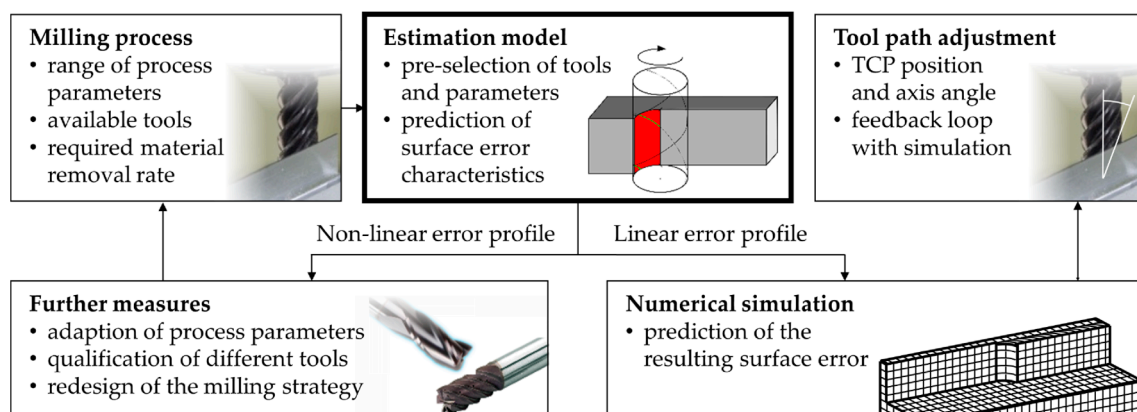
**Milling process**
- range of process parameters
- available tools
- required material removal rate

**Estimation model**
- pre-selection of tools and parameters
- prediction of surface error characteristics

**Tool path adjustment**
- TCP position and axis angle
- feedback loop with simulation

Non-linear error profile

Linear error profile

**Further measures**
- adaption of process parameters
- qualification of different tools
- redesign of the milling strategy

**Numerical simulation**
- prediction of the resulting surface error